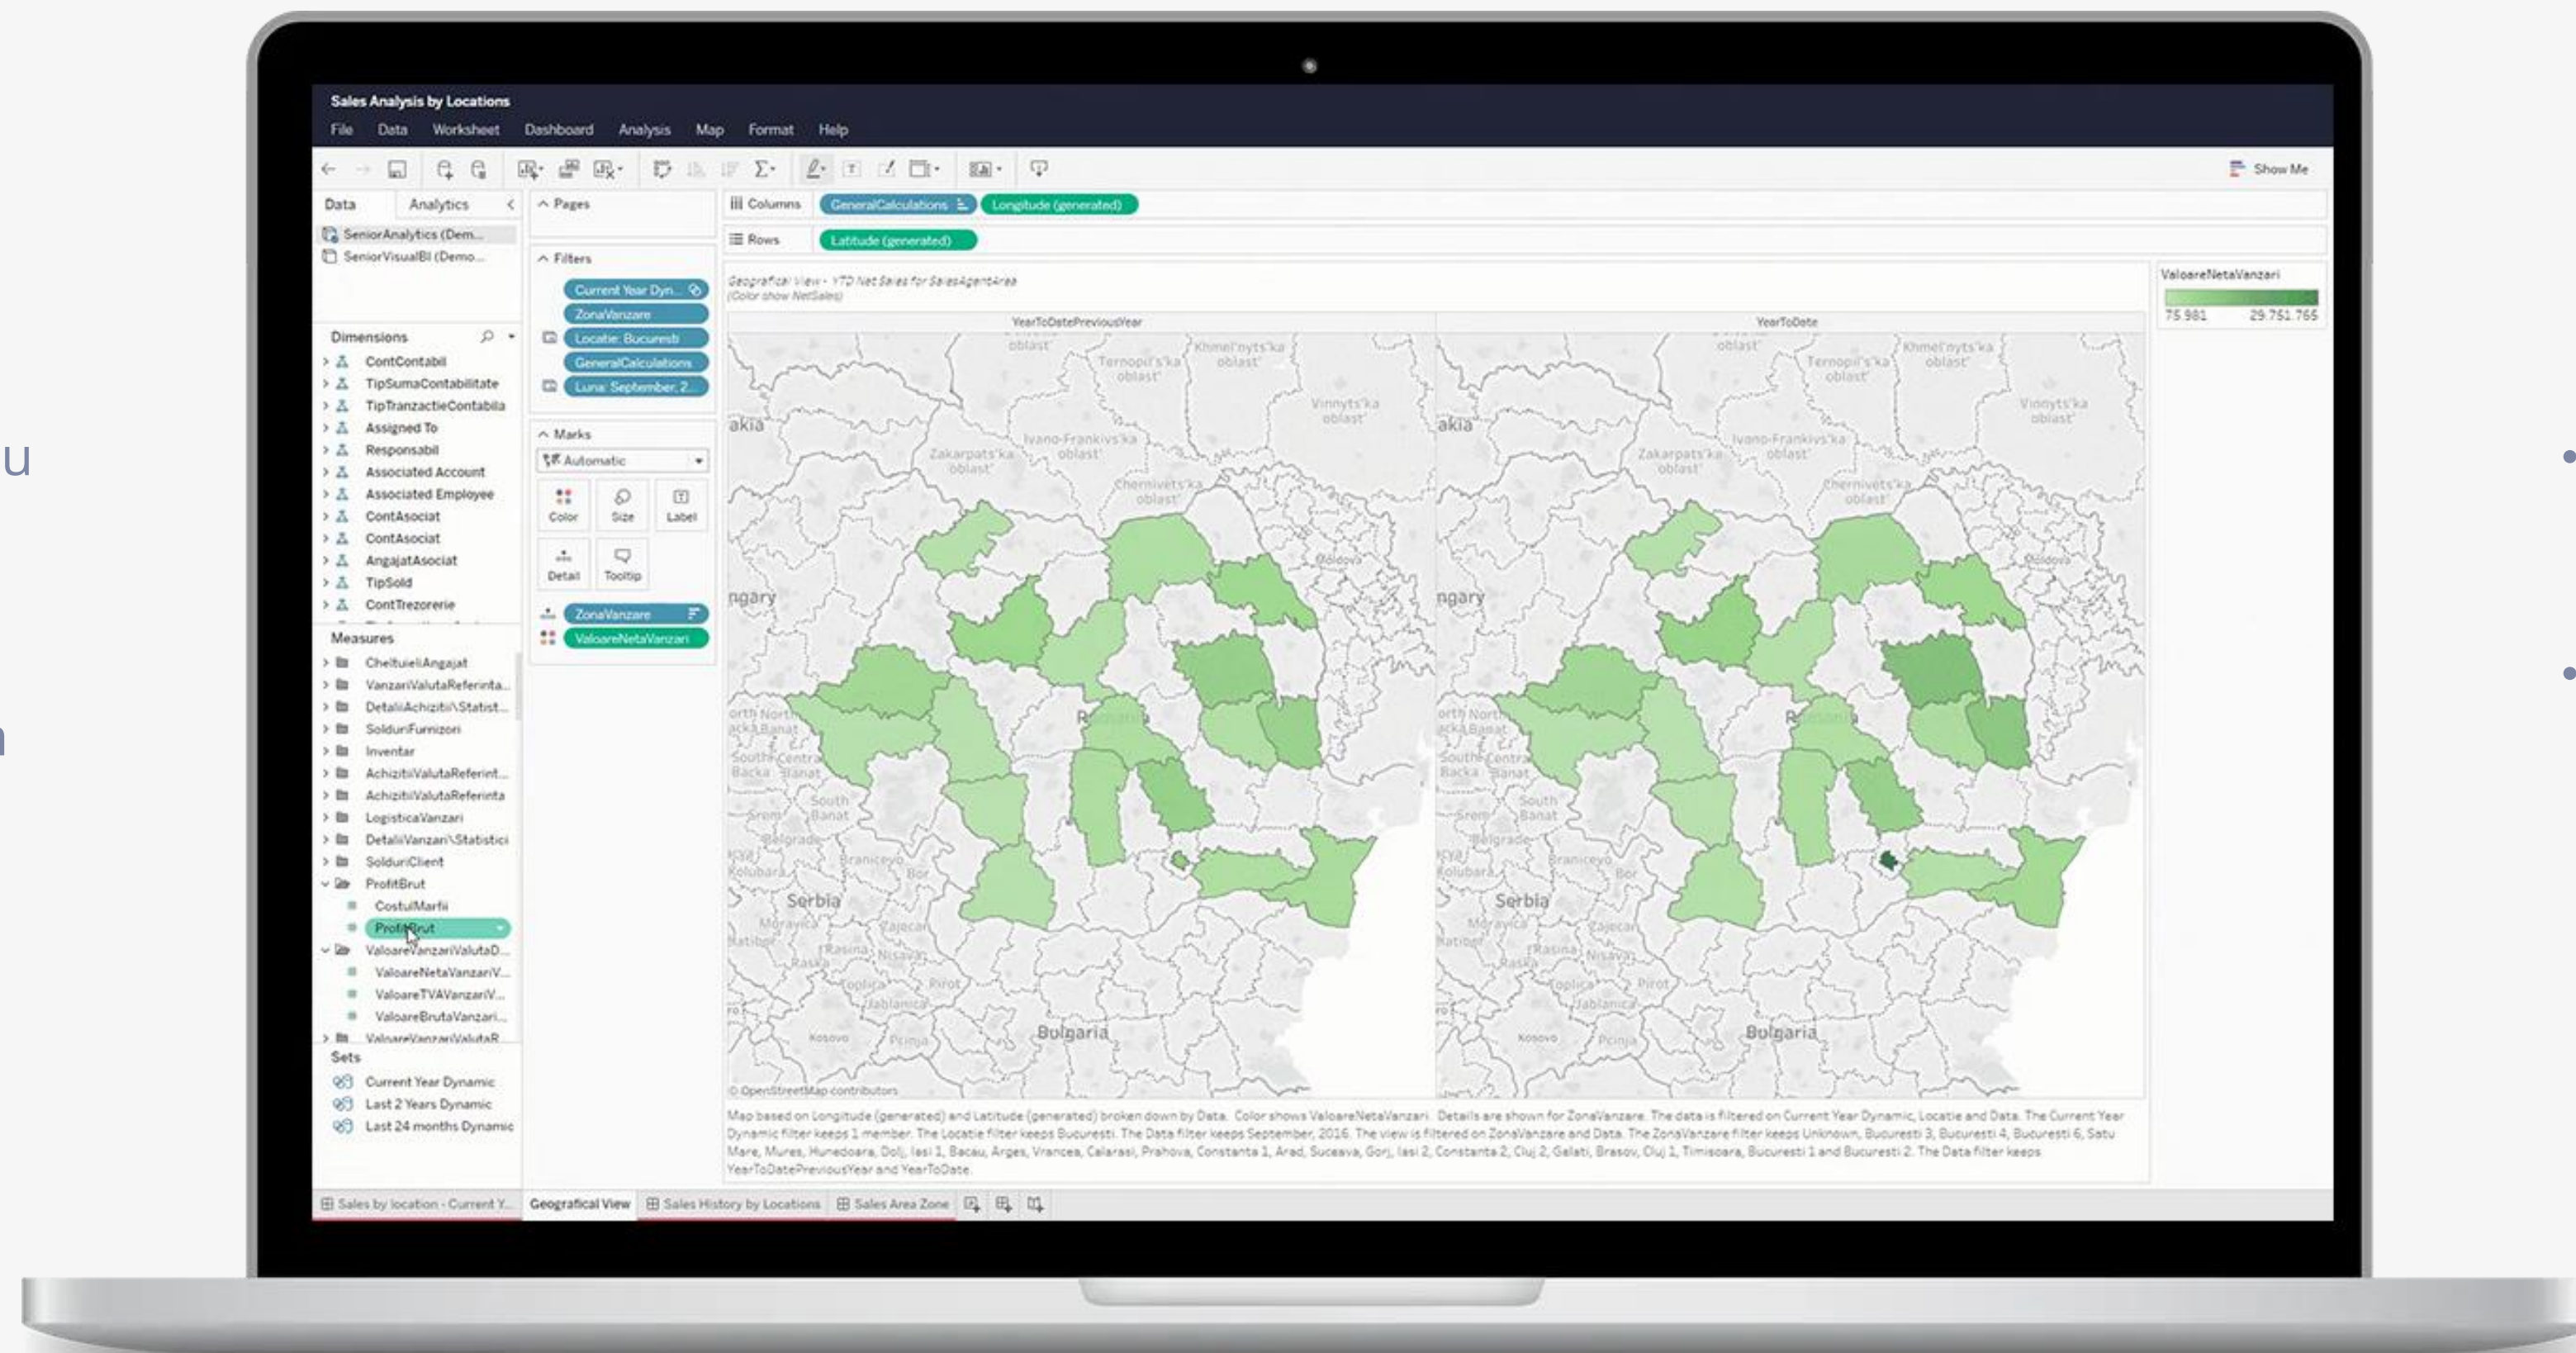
Sales Analysis by Locations

File Data Worksheet Dashboard Analysis Map Format Help

Show Me

Data Analytics

SeniorAnalytics (Dem...
SeniorVisualBI (Demo...

Dimensions
ContContabil
TipSumaContabilitate
TipTranzactieContabila
Assigned To
Responsabil
Associated Account
Associated Employee
ContAsociat
ContAsociat
AngajatAsociat
TipSold
ContTrezorerie

Measures
CheltuieliAngajat
VanzariValutaReferinta...
DetaliiAchizitii\Statist...
SolduriFurnizori
Inventar
AchizitiiValutaReferint...
AchizitiiValutaReferinta
LogisticaVanzari
DetaliiVanzari\Statistici
SolduriClient
ProfitBrut
CostulMarfii
ProfitBrut
ValoareVanzariValutaD...
ValoareNetaVanzariV...
ValoareTVAVanzariV...
ValoareBrutaVanzari...
ValoareVanzariValutaR...

Sets
Current Year Dynamic
Last 2 Years Dynamic
Last 24 months Dynamic

Pages

Filters
Current Year Dyn...
ZonaVanzare
Locatie: Bucuresti
GeneralCalculations
Luna: September, 2...

Marks
Automatic
Color Size Label
Detail Tooltip
ZonaVanzare
ValoareNetaVanzari

Columns GeneralCalculations Longitude (generated)
Rows Latitude (generated)

Geografical View - YTD Net Sales for SalesAgentArea
(Color show NetSales)

YearToDatePreviousYear
YearToDate

ValoareNetaVanzari
75.981 29.751.765

akia ngary Serbia Bulgaria Romania

© OpenStreetMap contributors

Map based on Longitude (generated) and Latitude (generated) broken down by Data. Color shows ValoareNetaVanzari. Details are shown for ZonaVanzare. The data is filtered on Current Year Dynamic, Locatie and Data. The Current Year Dynamic filter keeps 1 member. The Locatie filter keeps Bucuresti. The Data filter keeps September, 2016. The view is filtered on ZonaVanzare and Data. The ZonaVanzare filter keeps Unknown, Bucuresti 3, Bucuresti 4, Bucuresti 6, Satu Mare, Mures, Hunedoara, Dolj, Iasi 1, Bacau, Arges, Vrancea, Calarasi, Prahova, Constanta 1, Arad, Suceava, Gorj, Iasi 2, Constanta 2, Cluj 2, Galati, Brasov, Cluj 1, Timisoara, Bucuresti 1 and Bucuresti 2. The Data filter keeps YearToDatePreviousYear and YearToDate.

Sales by location - Current Y... Geografical View Sales History by Locations Sales Area Zone